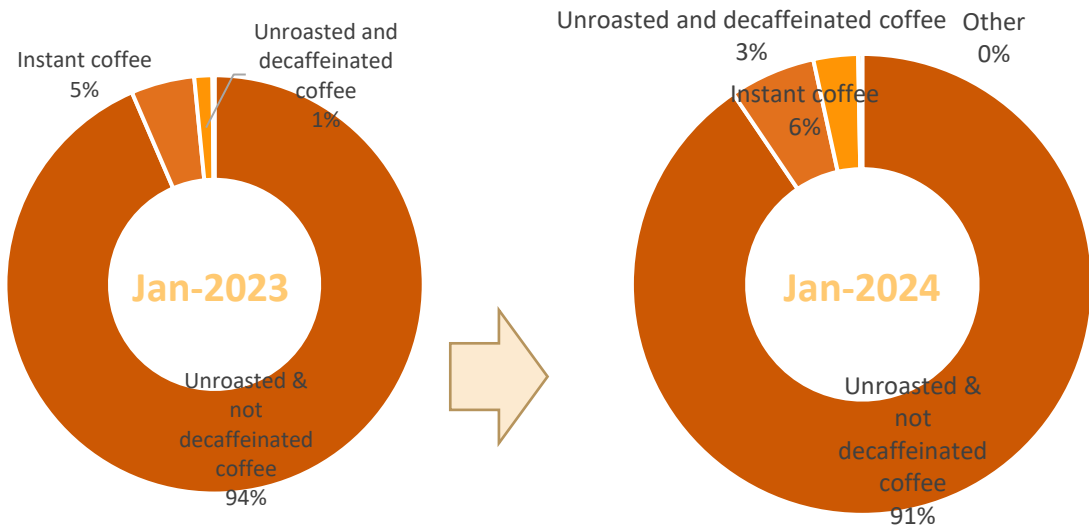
Instant coffee
5%

Unroasted and decaffeinated coffee
1%

Jan-2023

Unroasted & not decaffeinated coffee
94%

Unroasted and decaffeinated coffee
3%

Other
0%

Instant coffee
6%

Jan-2024

Unroasted & not decaffeinated coffee
91%